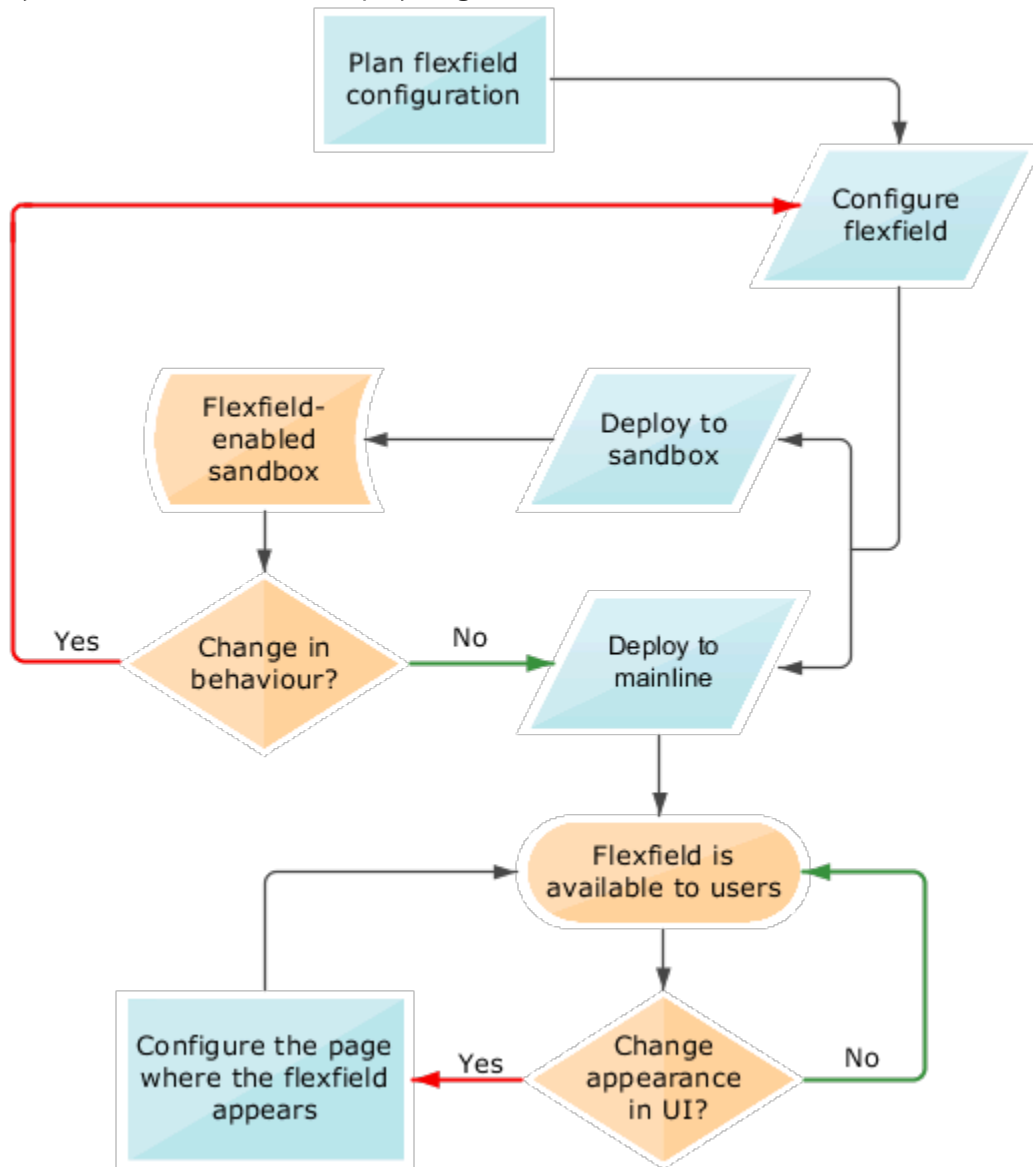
Plan flexfield configuration

Configure flexfield

Flexfield-enabled sandbox

Deploy to sandbox

Yes

Change in behaviour?

No

Deploy to mainline

Flexfield is available to users

Configure the page where the flexfield appears

Yes

Change appearance in UI?

No